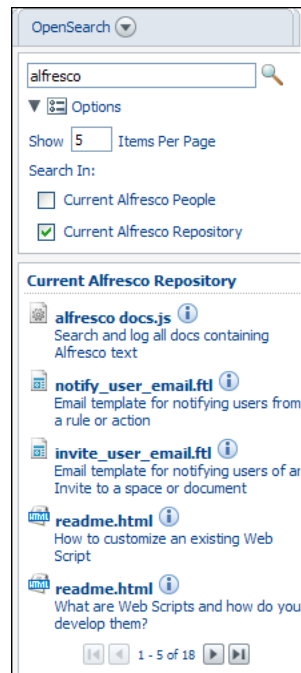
OpenSearch

alfresco

Options

Show 5 Items Per Page

Search In:

Current Alfresco People

Current Alfresco Repository

Current Alfresco Repository

alfresco docs.js
Search and log all docs containing Alfresco text

notify_user_email.ftl
Email template for notifying users from a rule or action

invite_user_email.ftl
Email template for notifying users of ar Invite to a space or document

readme.html
How to customize an existing Web Script

readme.html
What are Web Scripts and how do you develop them?

1 - 5 of 18